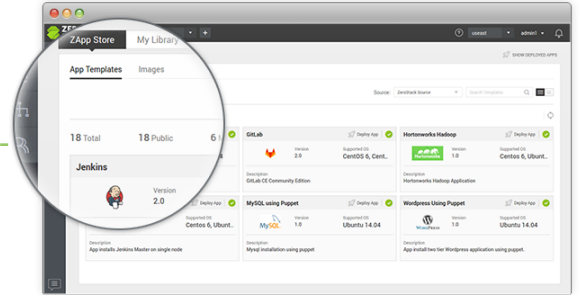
ZE

ZApp Store

My Library

+

coreos

admin1

SHOW DEPLOYED APPS

App Templates

Images

Source: Zenoss Source

Search template

18 Total

18 Public

6

Jenkins

Version

2.0

Supported OS

Centos 6, Ubunt...

Description

App installs Jenkins Master on single node

GitLab

Deploy App

Version

2.0

Supported OS

CentOS 6, Cent...

Description

GitLab CE Community Edition

Hortonworks Hadoop

Deploy App

Hortonworks

Version

1.0

Supported OS

Centos 6, Ubunt...

Description

Hortonworks Hadoop Application

MySQL using Puppet

Deploy App

MySQL

Version

1.0

Supported OS

Ubuntu 14.04

Description

Mysql installation using puppet

Wordpress using Puppet

Deploy App

WordPress

Version

1.0

Supported OS

Ubuntu 14.04

Description

App install two tier Wordpress application using puppet.